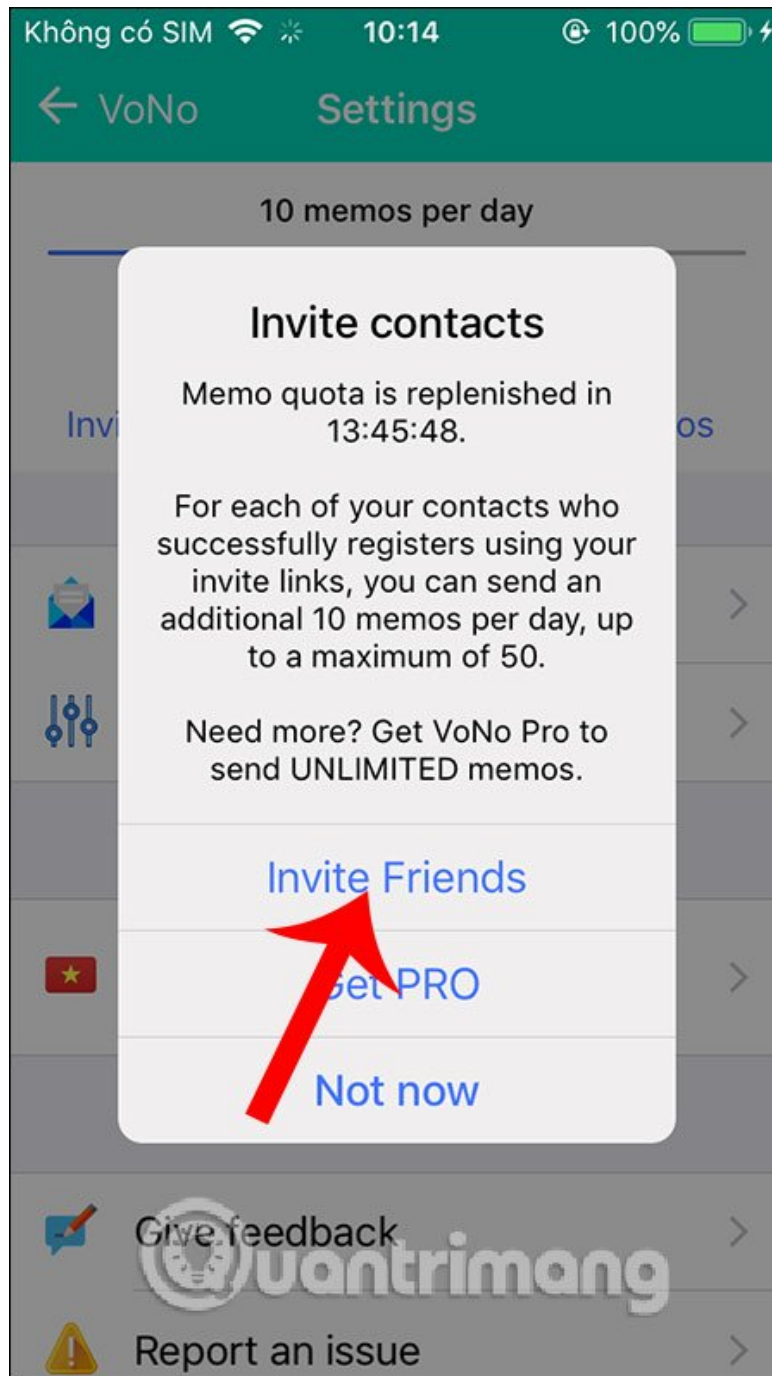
Không có SIM 10:14 100%

VoNo Settings

10 memos per day

Invi

os

Invite contacts

Memo quota is replenished in 13:45:48.

For each of your contacts who successfully registers using your invite links, you can send an additional 10 memos per day, up to a maximum of 50.

Need more? Get VoNo Pro to send UNLIMITED memos.

Invite Friends

Get PRO

Not now

Give feedback

Quantrimang

Report an issue